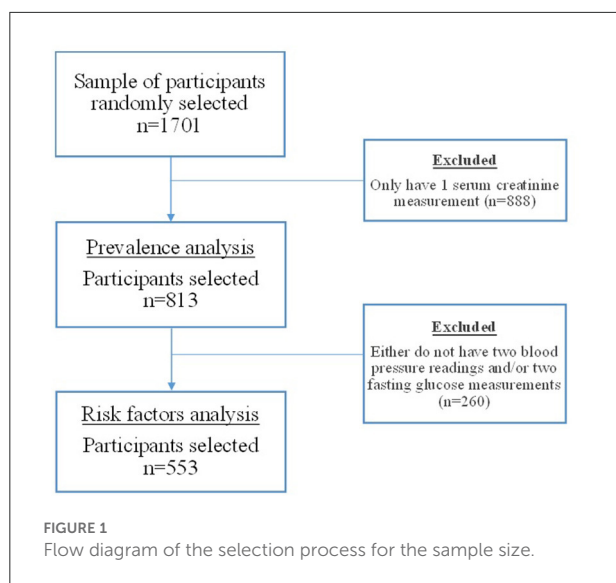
Sample of participants randomly selected
n=1701

Excluded
Only have 1 serum creatinine measurement (n=888)

Prevalence analysis
Participants selected
n=813

Excluded
Either do not have two blood pressure readings and/or two fasting glucose measurements
(n=260)

Risk factors analysis
Participants selected
n=553

FIGURE 1
Flow diagram of the selection process for the sample size.